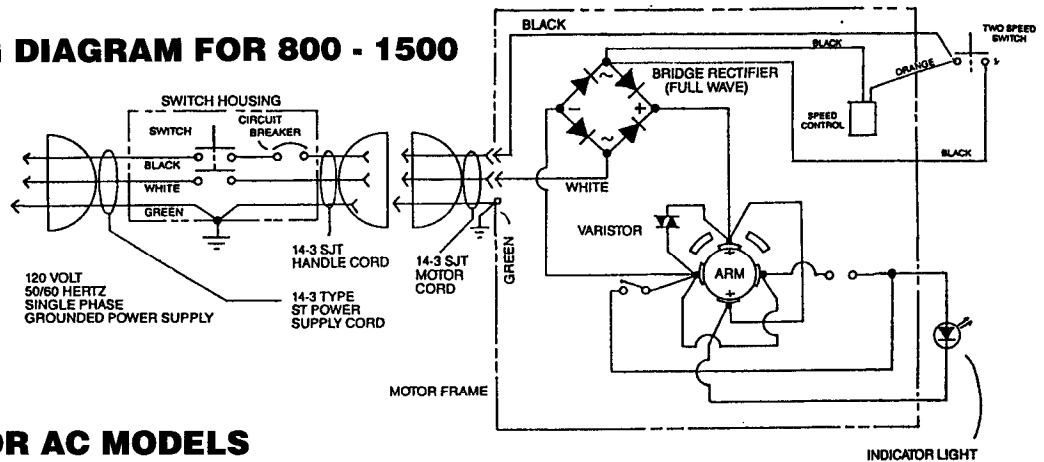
DIAGRAM FOR 800 - 1500

OR AC MODELS

SWITCH HOUSING

SWITCH

CIRCUIT BREAKER

BLACK

WHITE

GREEN

14-3 SJT HANDLE CORD

120 VOLT 50/60 HERTZ SINGLE PHASE GROUNDED POWER SUPPLY

14-3 TYPE ST POWER SUPPLY CORD

14-3 SJT MOTOR CORD

GREEN

BLACK

BLACK

TWO SPEED SWITCH

ORANGE

BRIDGE RECTIFIER (FULL WAVE)

SPEED CONTROL

BLACK

WHITE

VARISTOR

ARM

MOTOR FRAME

INDICATOR LIGHT